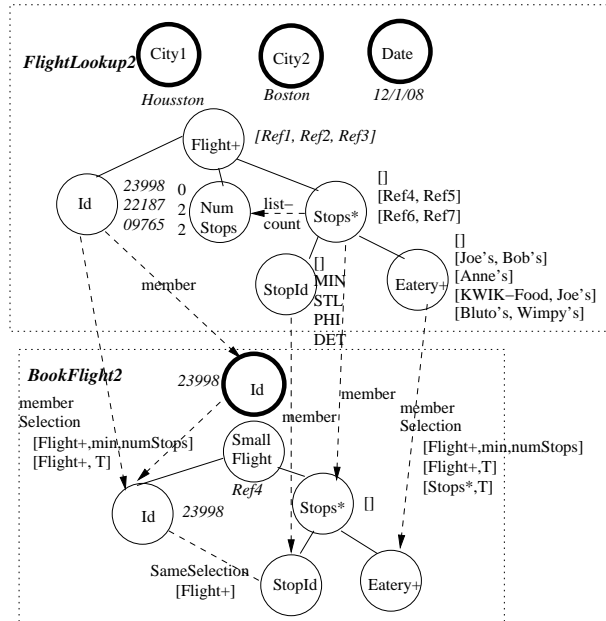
FlightLookup2

City1

City2

Date

Housston

Boston

12/1/08

Flight+

[Ref1, Ref2, Ref3]

Id

23998
22187
09765

0
2
2

Num Stops

list–count

Stops*

[]
[Ref4, Ref5]
[Ref6, Ref7]

StopId

[]
MIN
STL
PHI
DET

Eatery+

[]
[Joe's, Bob's]
[Anne's]
[KWIK–Food, Joe's]
[Bluto's, Wimpy's]

member

BookFlight2

23998

Id

member
Selection
[Flight+,min,numStops]
[Flight+, T]

member

member

member
Selection
[Flight+,min,numStops]
[Flight+,T]
[Stops*,T]

Small Flight

Ref4

Id

23998

Stops*

[]

SameSelection
[Flight+]

StopId

Eatery+